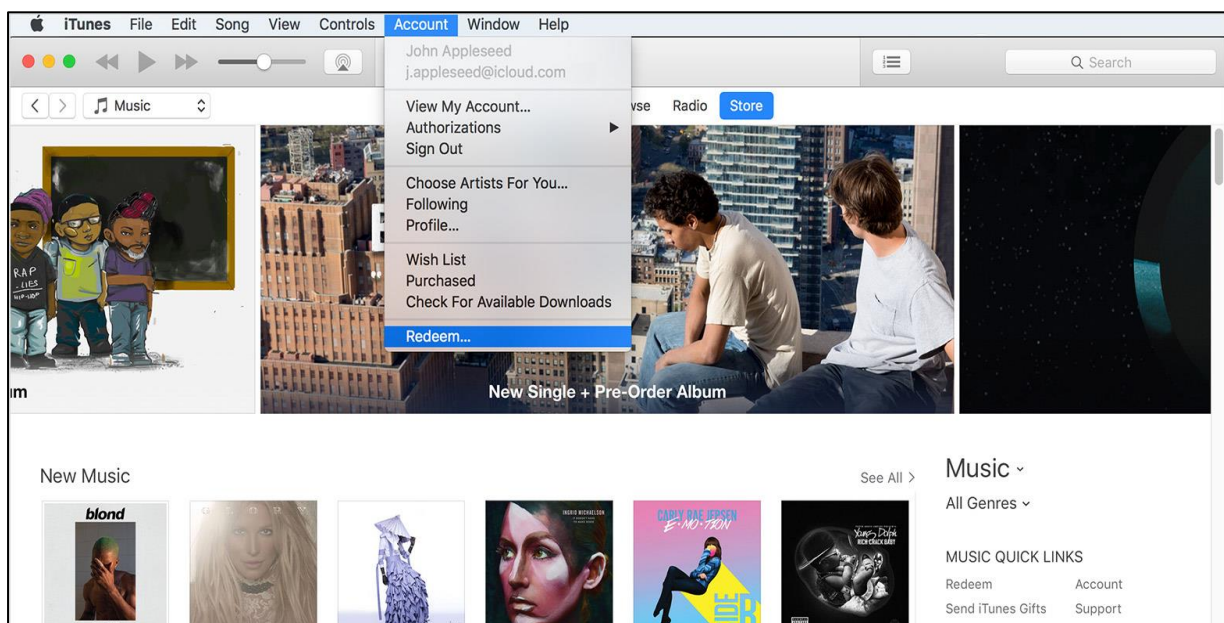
iTunes File Edit Song View Controls Account Window Help

John Appleseed
j.appleseed@icloud.com

View My Account...
Authorizations
Sign Out

Choose Artists For You...
Following
Profile...

Wish List
Purchased
Check For Available Downloads

Redeem...

Search

Music

wse Radio Store

RAP LIES

um

New Single + Pre-Order Album

New Music

See All >

blond

INGRID MICHAELSON

CARLY RAE JEPSEN E·MO·TION

Music

All Genres

MUSIC QUICK LINKS

Redeem Account

Send iTunes Gifts Support